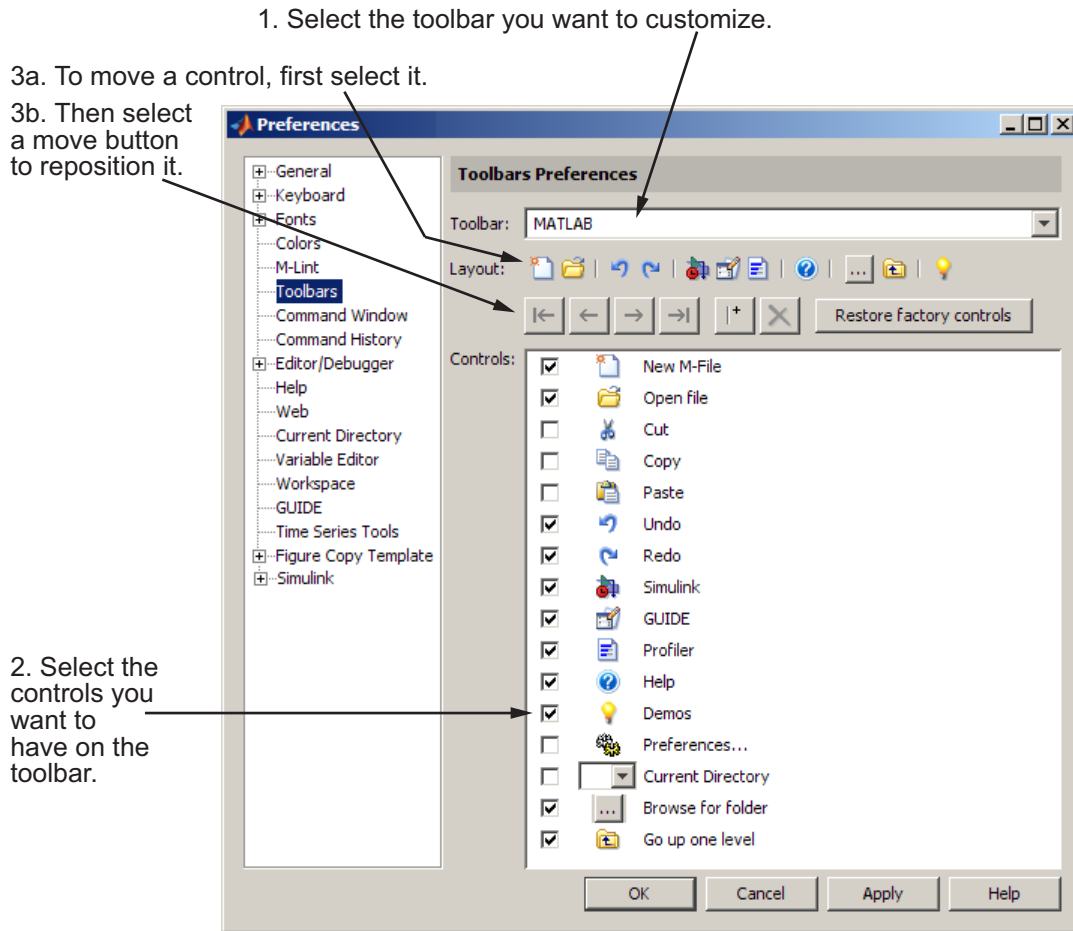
1. Select the toolbar you want to customize.

3a. To move a control, first select it.

3b. Then select a move button to reposition it.

Preferences

General
Keyboard
Fonts
Colors
M-Lint
Toolbars
Command Window
Command History
Editor/Debugger
Help
Web
Current Directory
Variable Editor
Workspace
GUIDE
Time Series Tools
Figure Copy Template
Simulink

Toolbars Preferences

Toolbar: MATLAB

Layout:

Restore factory controls

Controls:
New M-File
Open file
Cut
Copy
Paste
Undo
Redo
Simulink
GUIDE
Profiler
Help
Demos
Preferences...
Current Directory
Browse for folder
Go up one level

2. Select the controls you want to have on the toolbar.

OK
Cancel
Apply
Help